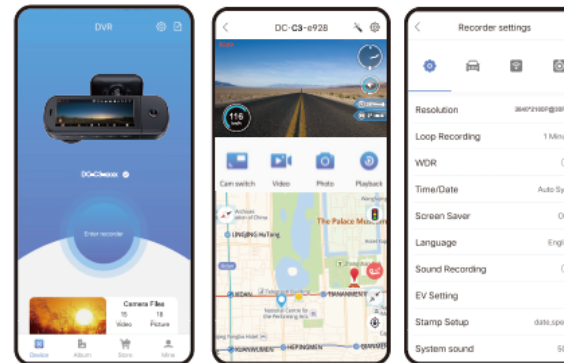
DVR

DC-C3-xxxx

Enter recorder

Camera Files

15
Video

18
Picture

Device
Album
Store
Mine

DC-C3-e928

116
km/h

Cam switch
Video
Photo
Playback

The Palace Museum

LINGJING HuTong

TIANANMENT

National Centre for the Performing Arts

HEPINGMEN

QIANMEN

Recorder settings

Resolution
3840*2160P@30

Loop Recording
1 Min

WDR

Time/Date
Auto Sy

Screen Saver

Language
Engl

Sound Recording

EV Setting

Stamp Setup
date,spe

System sound